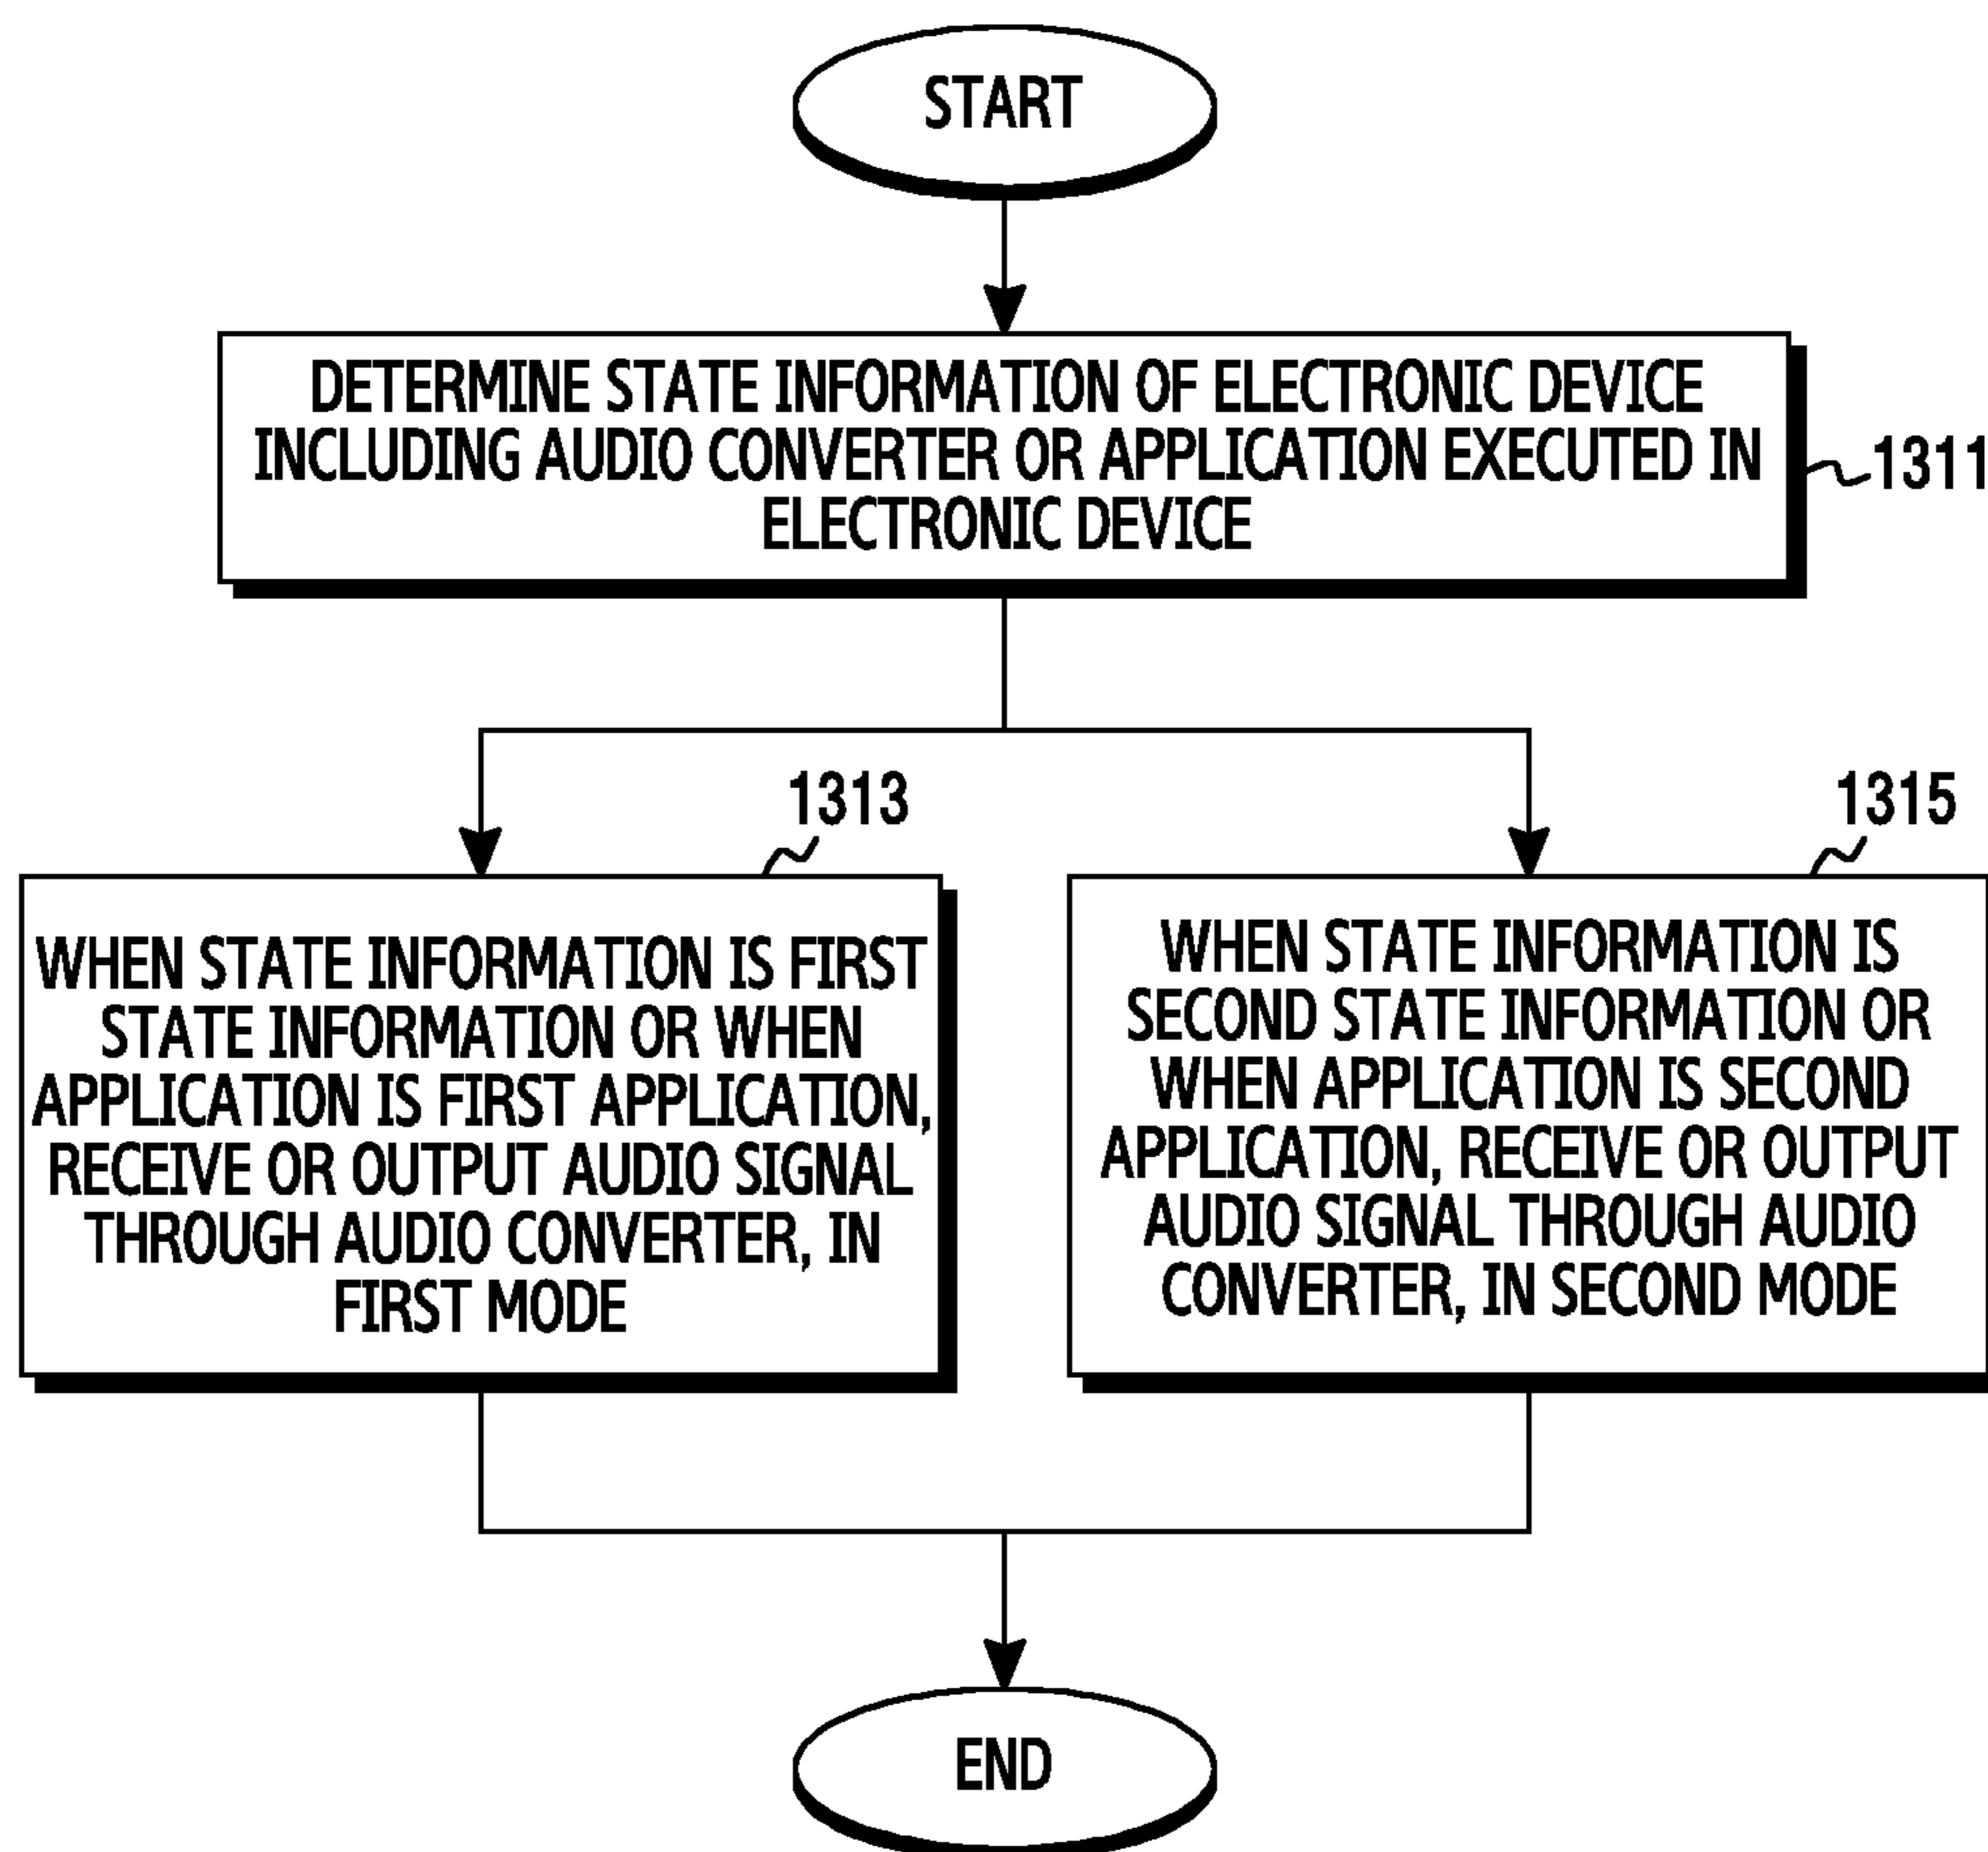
START

DETERMINE STATE INFORMATION OF ELECTRONIC DEVICE INCLUDING AUDIO CONVERTER OR APPLICATION EXECUTED IN ELECTRONIC DEVICE

1311

1313

WHEN STATE INFORMATION IS FIRST STATE INFORMATION OR WHEN APPLICATION IS FIRST APPLICATION, RECEIVE OR OUTPUT AUDIO SIGNAL THROUGH AUDIO CONVERTER, IN FIRST MODE

1315

WHEN STATE INFORMATION IS SECOND STATE INFORMATION OR WHEN APPLICATION IS SECOND APPLICATION, RECEIVE OR OUTPUT AUDIO SIGNAL THROUGH AUDIO CONVERTER, IN SECOND MODE

END